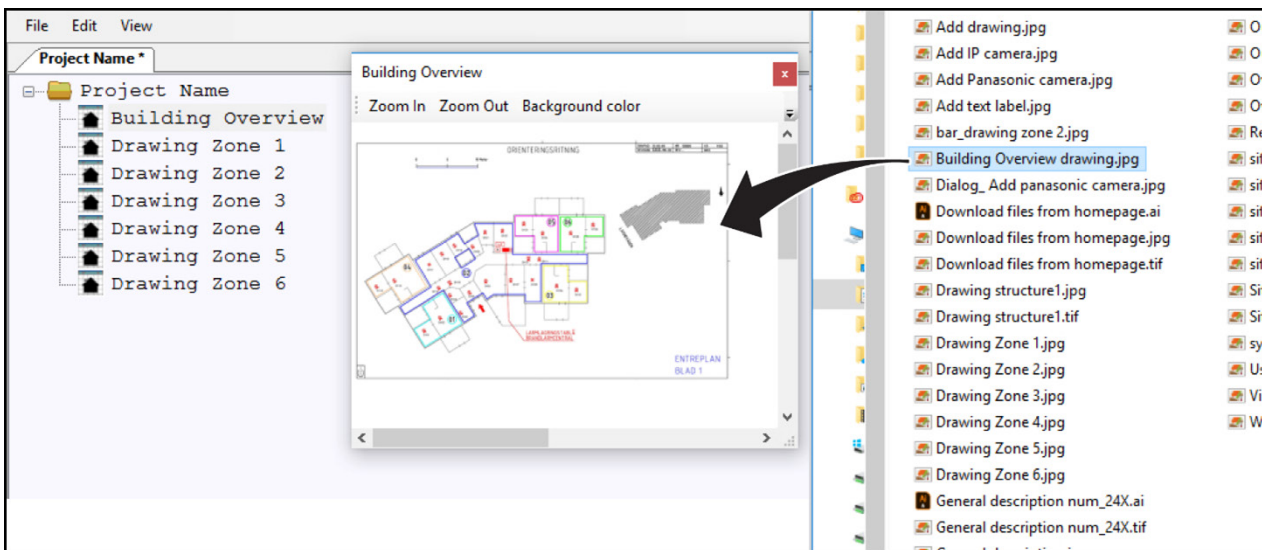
File Edit View

Project Name *

Project Name
Building Overview
Drawing Zone 1
Drawing Zone 2
Drawing Zone 3
Drawing Zone 4
Drawing Zone 5
Drawing Zone 6

Building Overview

Zoom In Zoom Out Background color

ORIENTERINGSRITNING

04
05
06
03
01
02

ENTREPLAN
BLAD 1

Add drawing.jpg
Add IP camera.jpg
Add Panasonic camera.jpg
Add text label.jpg
bar_drawing zone 2.jpg
Building Overview drawing.jpg
Dialog_ Add panasonic camera.jpg
Download files from homepage.ai
Download files from homepage.jpg
Download files from homepage.tif
Drawing structure1.jpg
Drawing structure1.tif
Drawing Zone 1.jpg
Drawing Zone 2.jpg
Drawing Zone 3.jpg
Drawing Zone 4.jpg
Drawing Zone 5.jpg
Drawing Zone 6.jpg
General description num_24X.ai
General description num_24X.tif

O
O
O
O
Re
sit
sit
sit
sit
sit
Si
Si
sy
Us
Vi
W